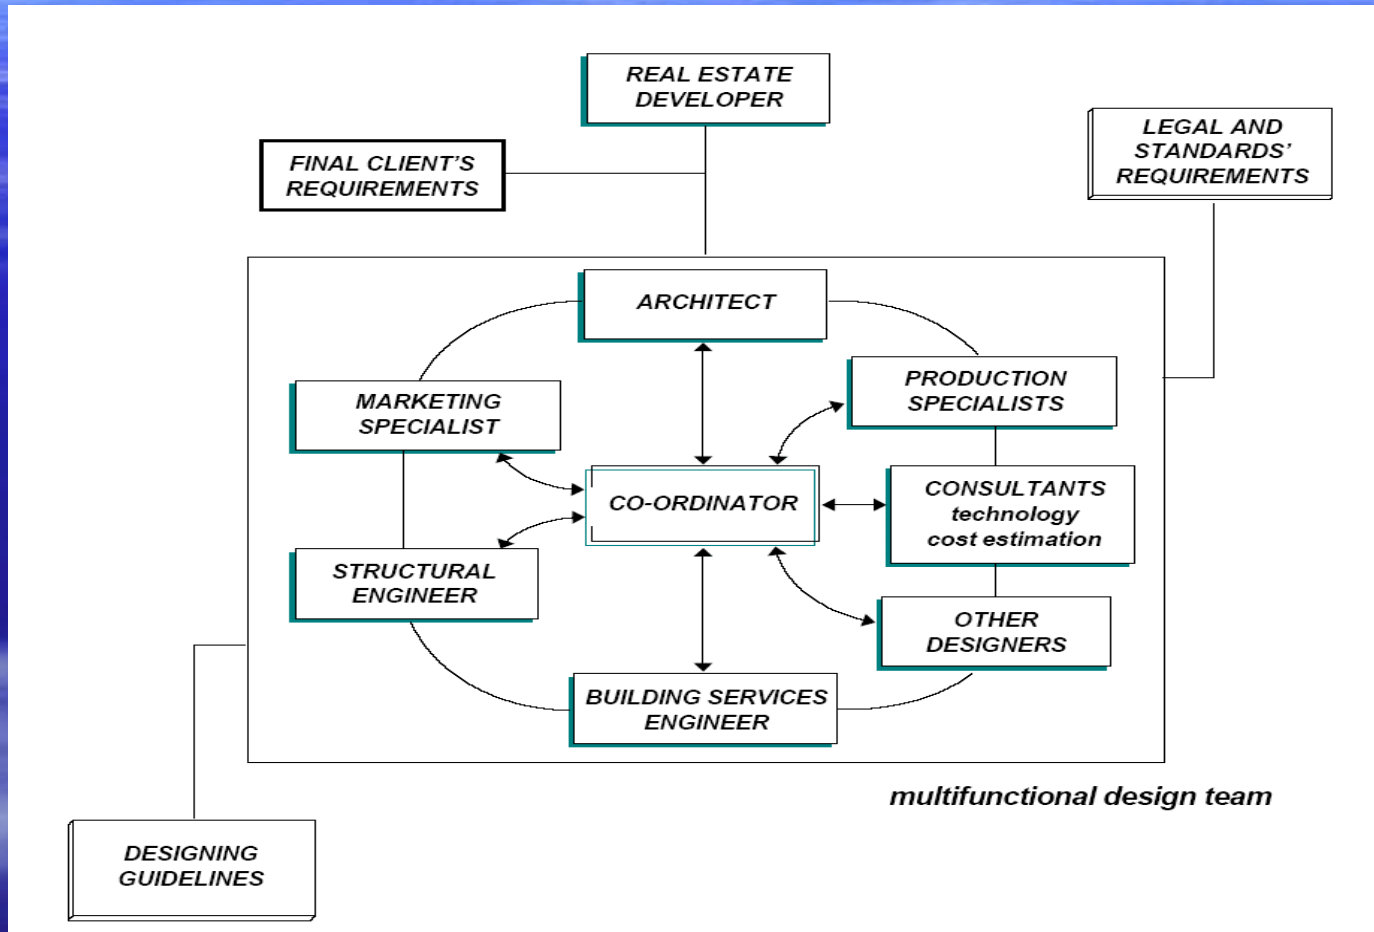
REAL ESTATE DEVELOPER

FINAL CLIENT'S REQUIREMENTS

LEGAL AND STANDARDS' REQUIREMENTS

ARCHITECT

MARKETING SPECIALIST

PRODUCTION SPECIALISTS

CO-ORDINATOR

CONSULTANTS technology cost estimation

STRUCTURAL ENGINEER

OTHER DESIGNERS

BUILDING SERVICES ENGINEER

multifunctional design team

DESIGNING GUIDELINES